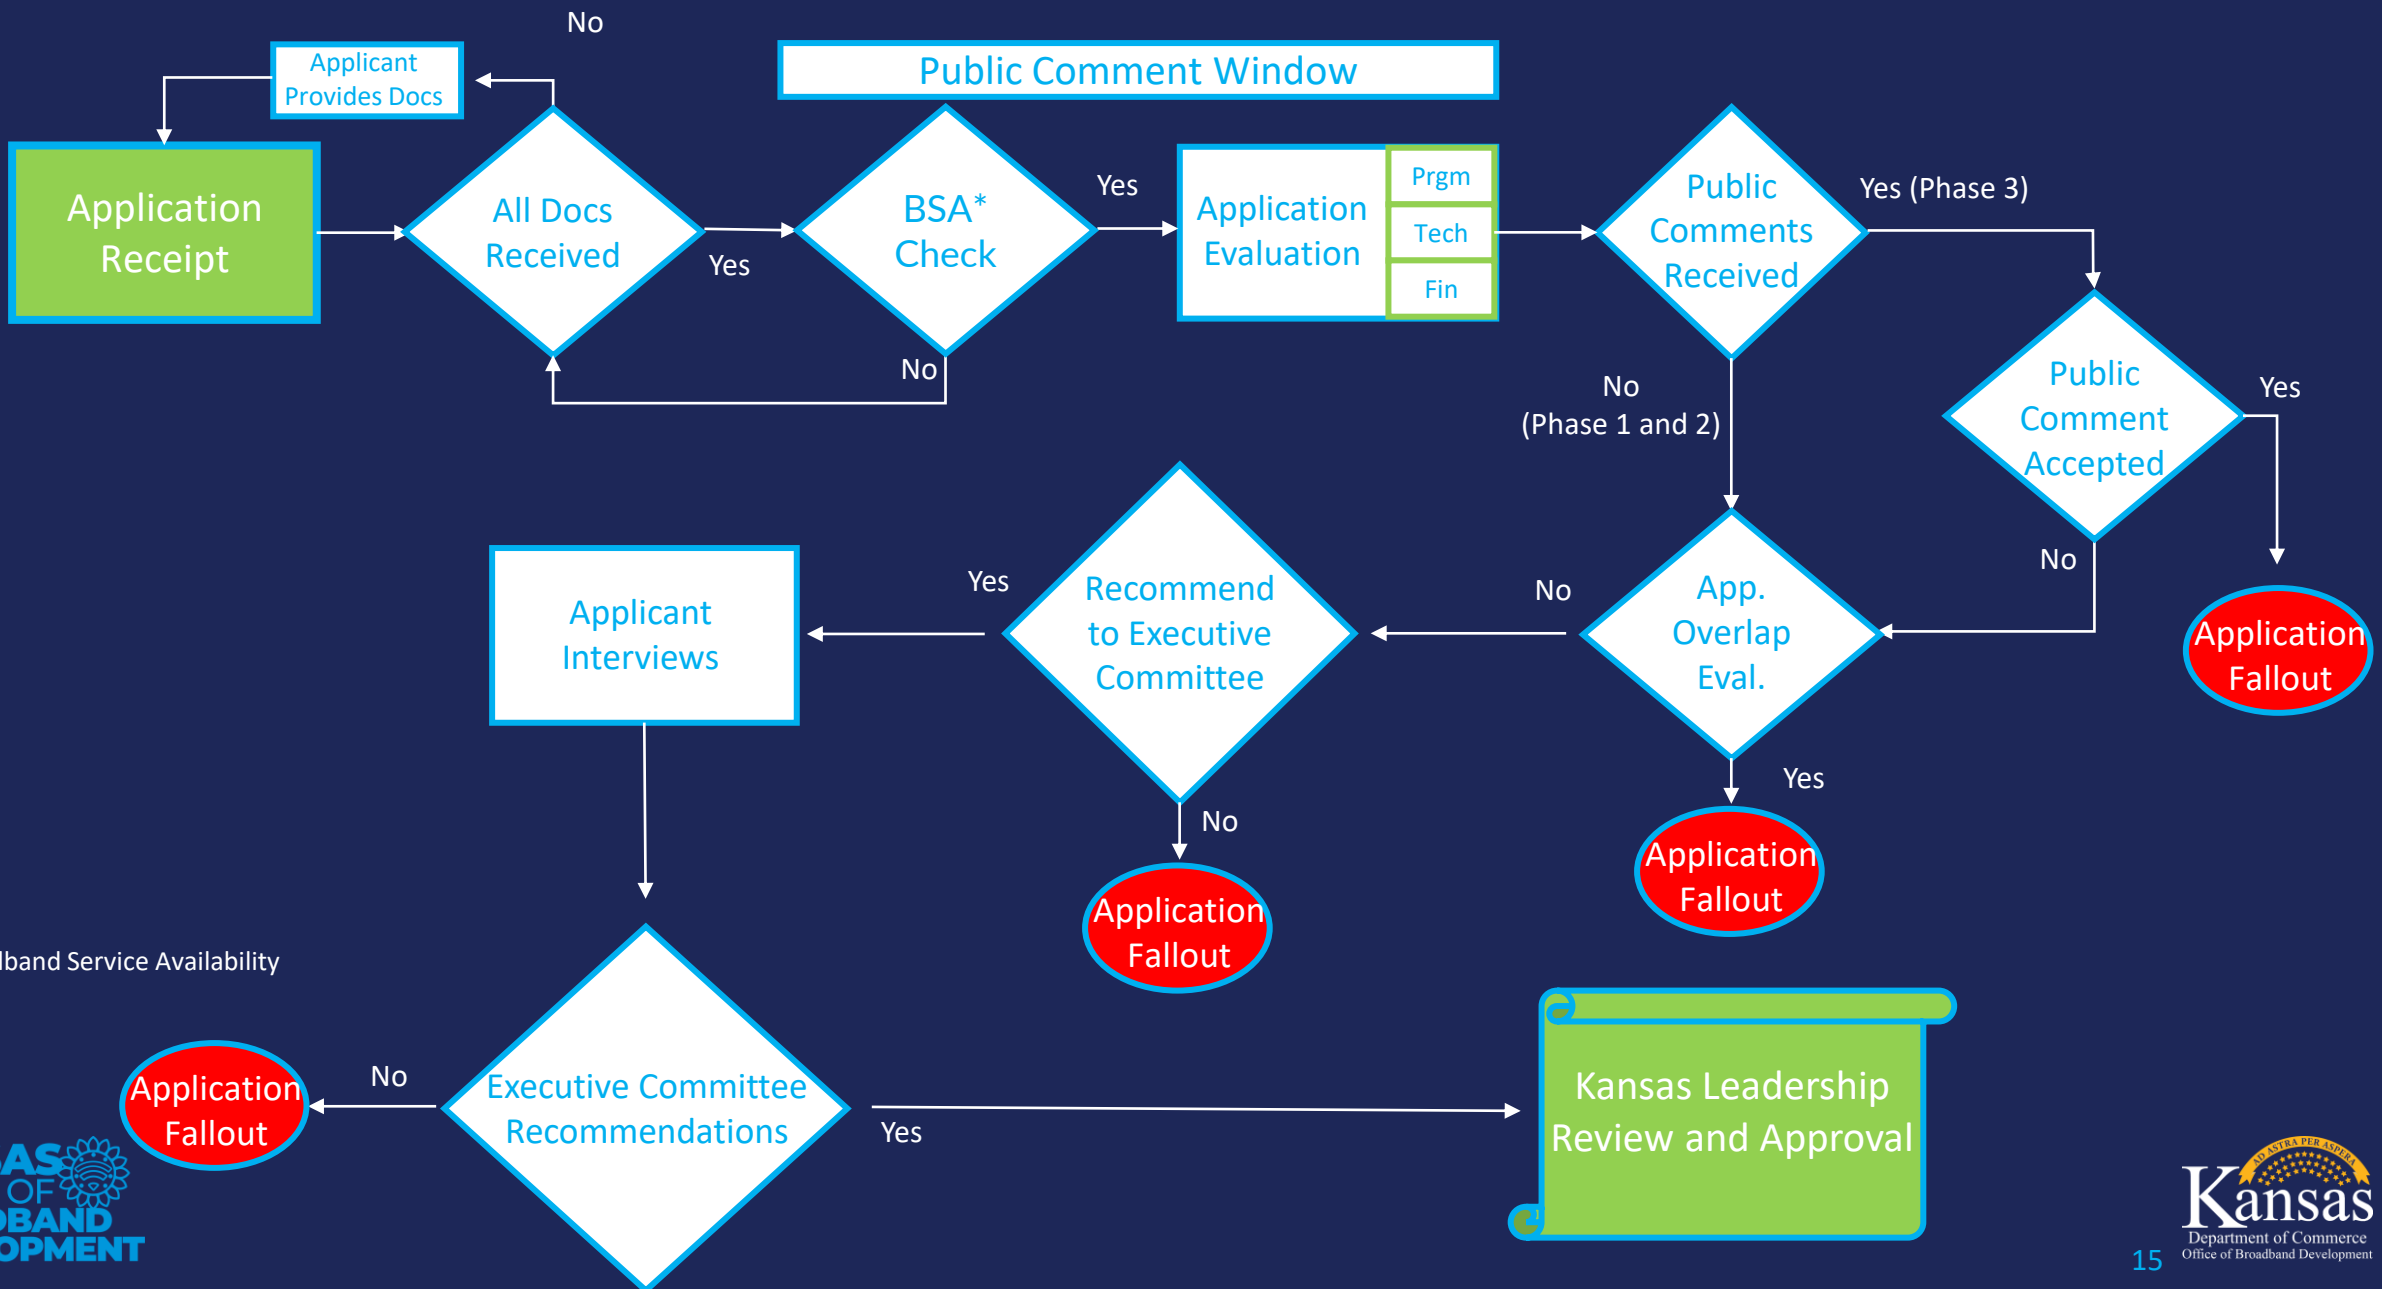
No

Applicant Provides Docs

Public Comment Window

Application Receipt

All Docs Received

Yes

BSA* Check

Yes

No

Application Evaluation

Prgm

Tech

Fin

Public Comments Received

Yes (Phase 3)

No (Phase 1 and 2)

Public Comment Accepted

Yes

No

Application Fallout

Applicant Interviews

Yes

Recommend to Executive Committee

No

App. Overlap Eval.

Yes

No

Application Fallout

Application Fallout

lband Service Availability

Application Fallout

No

Executive Committee Recommendations

Yes

Kansas Leadership Review and Approval

AS OF BAND OPMENT

AD ASTRA PER ASPERA

Kansas

Department of Commerce

Office of Broadband Development

15